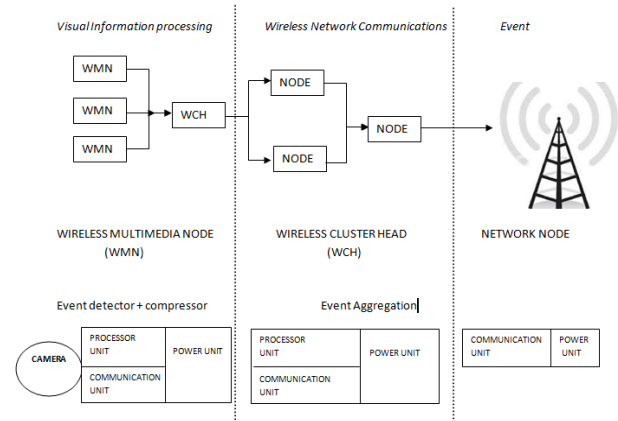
Visual Information processing

Wireless Network Communications

Event

WMN

WMN

WMN

WCH

NODE

NODE

NODE

WIRELESS MULTIMEDIA NODE (WMN)

WIRELESS CLUSTER HEAD (WCH)

NETWORK NODE

Event detector + compressor

Event Aggregation

CAMERA

PROCESSOR UNIT

COMMUNICATION UNIT

POWER UNIT

PROCESSOR UNIT

COMMUNICATION UNIT

POWER UNIT

COMMUNICATION UNIT

POWER UNIT